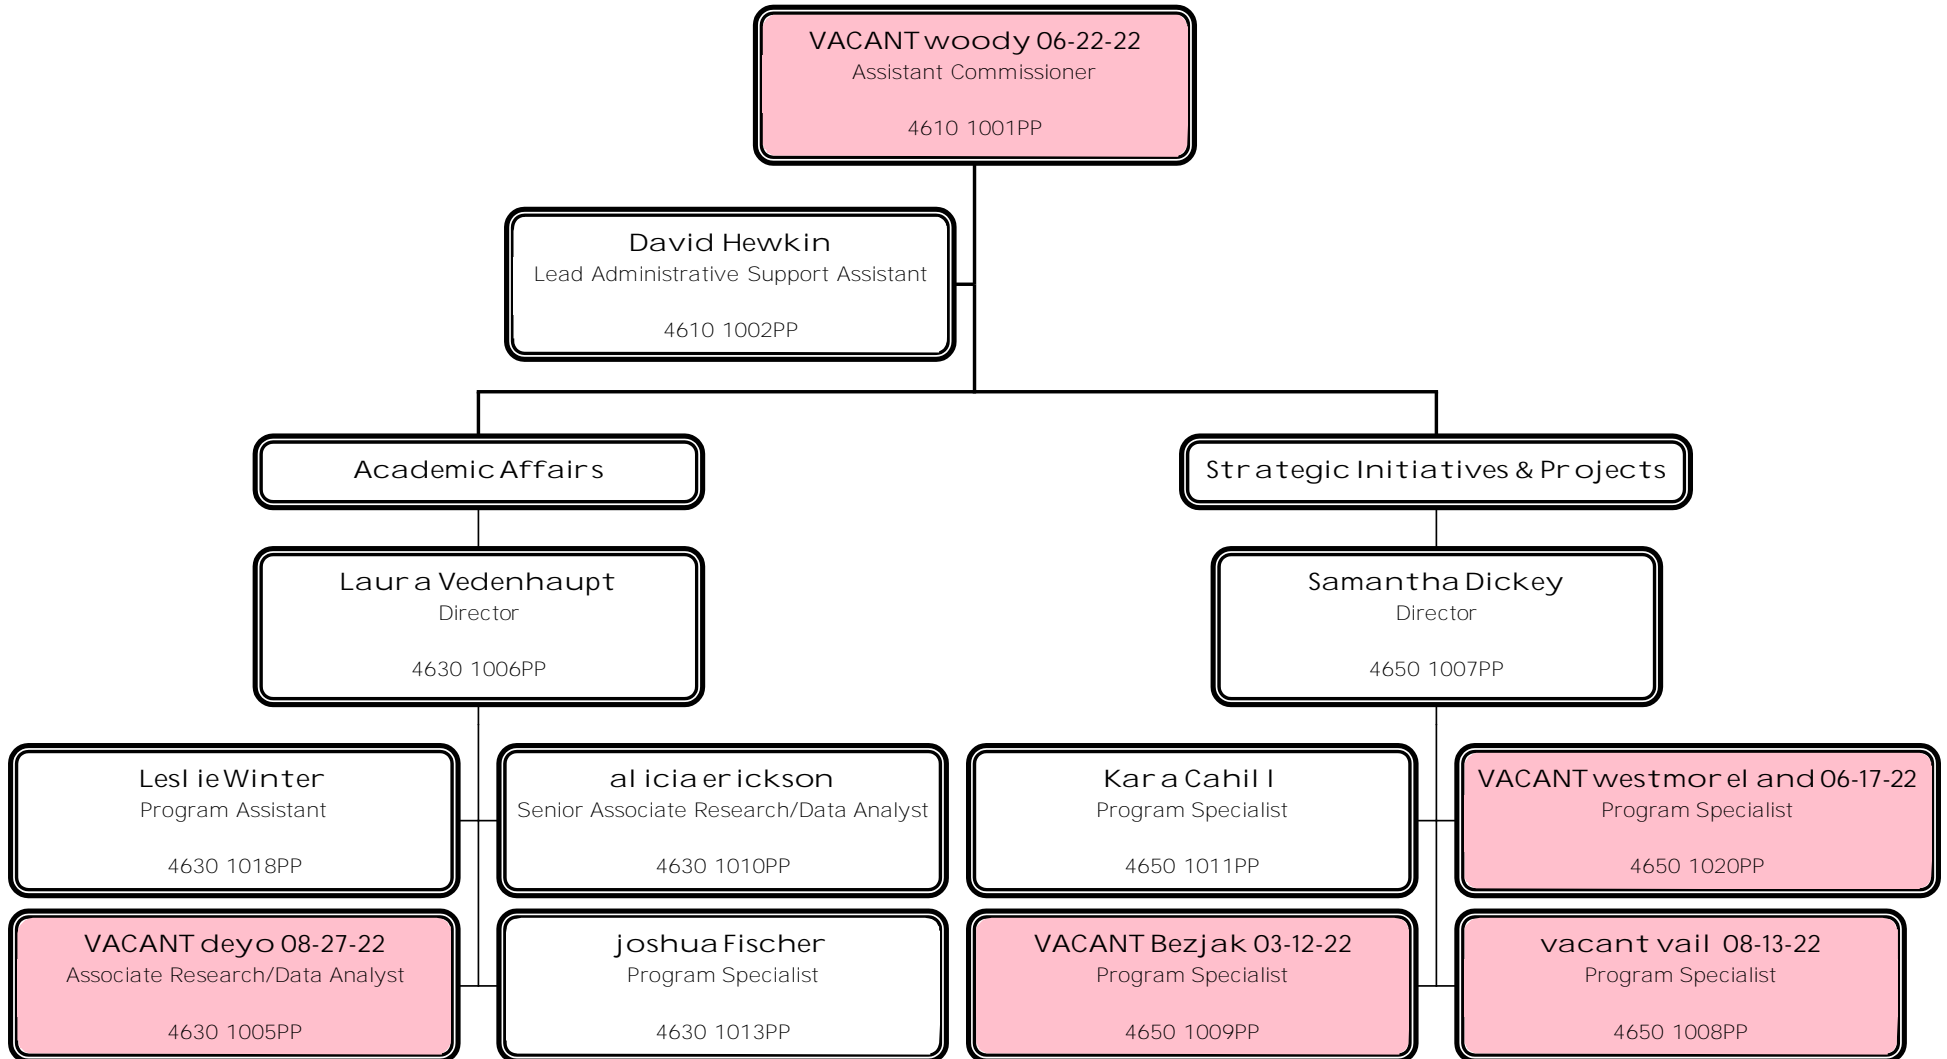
VACANT woody 06-22-22
Assistant Commissioner

4610 1001PP

David Hewkin
Lead Administrative Support Assistant

4610 1002PP

Academic Affairs

Strategic Initiatives & Projects

Laura Vedenhaupt
Director

4630 1006PP

Samantha Dickey
Director

4650 1007PP

Leslie Winter
Program Assistant

4630 1018PP

alicia erickson
Senior Associate Research/Data Analyst

4630 1010PP

Kara Cahill
Program Specialist

4650 1011PP

VACANT westmoreland 06-17-22
Program Specialist

4650 1020PP

VACANT deyo 08-27-22
Associate Research/Data Analyst

4630 1005PP

joshua Fischer
Program Specialist

4630 1013PP

VACANT Bezjak 03-12-22
Program Specialist

4650 1009PP

vacant vail 08-13-22
Program Specialist

4650 1008PP